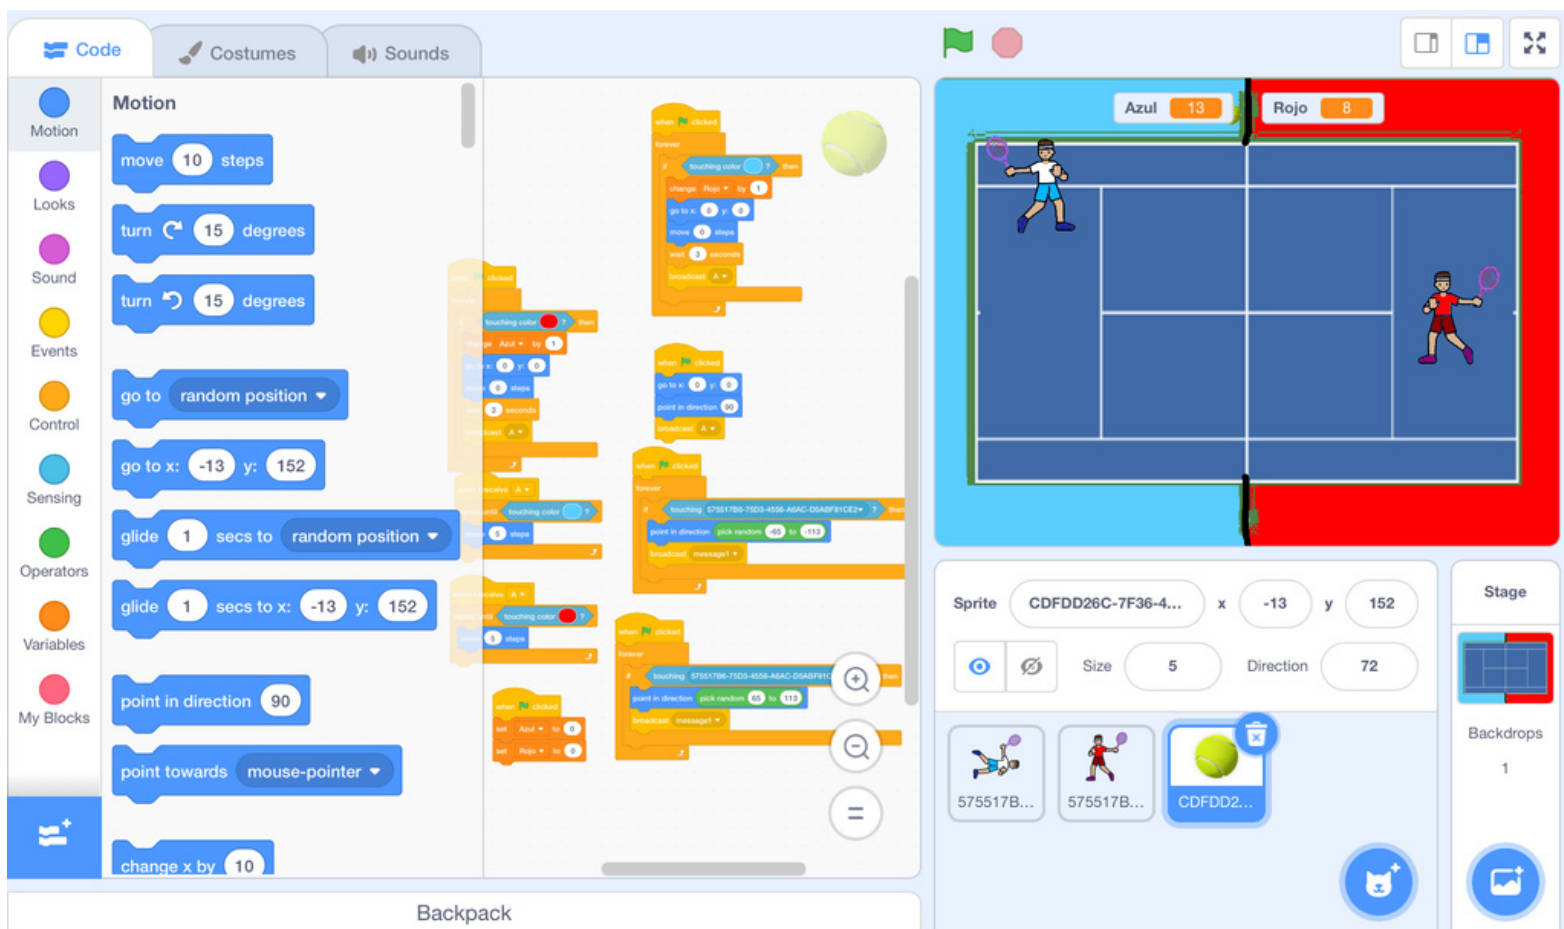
Code
Costumes
Sounds

Motion
Looks
Sound
Events
Control
Sensing
Operators
Variables
My Blocks

Motion
move 10 steps
turn 15 degrees
turn 15 degrees
go to random position
go to x: -13 y: 152
glide 1 secs to random position
glide 1 secs to x: -13 y: 152
point in direction 90
point towards mouse-pointer
change x by 10

when clicked
forever
if touching color ? then
change Rojo by 1
go to x: 0 y: 0
move 0 steps
wait 3 seconds
broadcast A

when clicked
forever
if touching color ? then
change Azul by 1
go to x: 0 y: 0
move 0 steps
wait 3 seconds
broadcast A

when I receive A
until touching color ?
move 5 steps

when I receive A
until touching color ?
move 5 steps

when clicked
go to x: 0 y: 0
point in direction 90
broadcast A

when clicked
forever
if touching 575517B6-75D3-4556-A6AC-D5ABF81CE2 ? then
point in direction pick random -65 to -113
broadcast message1

when clicked
forever
if touching 575517B6-75D3-4556-A6AC-D5ABF81C ? then
point in direction pick random 65 to 113
broadcast message1

when clicked
set Azul to 0
set Rojo to 0

Backpack

Azul 13
Rojo 8

Sprite CDFDD26C-7F36-4... x -13 y 152
Size 5 Direction 72

575517B...
575517B...
CDFDD2...

Stage
Backdrops
1